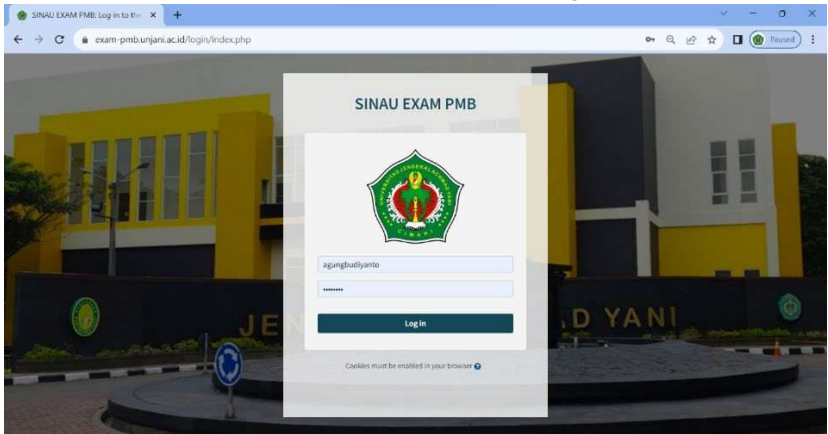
SINAU EXAM PMB: Log in to the

exam-pmb.unjani.ac.id/login/index.php

Paused

SINAU EXAM PMB

UNIVERSITAS JENDERAL ACHMAD YANI
CIMAHI

agungbudiyanto

••••••••

Log in

Cookies must be enabled in your browser

JEN

D YANI